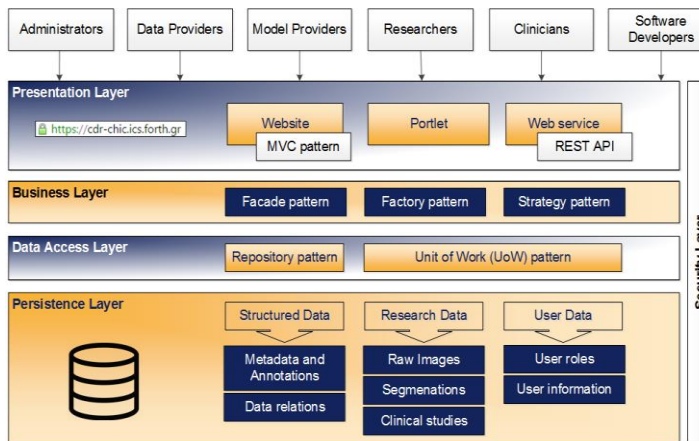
Administrators
Data Providers
Model Providers
Researchers
Clinicians
Software Developers

Presentation Layer
https://cdr-chic.ics.forth.gr
Website
MVC pattern
Portlet
Web service
REST API

Business Layer
Facade pattern
Factory pattern
Strategy pattern

Data Access Layer
Repository pattern
Unit of Work (UoW) pattern

Persistence Layer
Structured Data
Metadata and Annotations
Data relations
Research Data
Raw Images
Segmenations
Clinical studies
User Data
User roles
User information

Security Layer